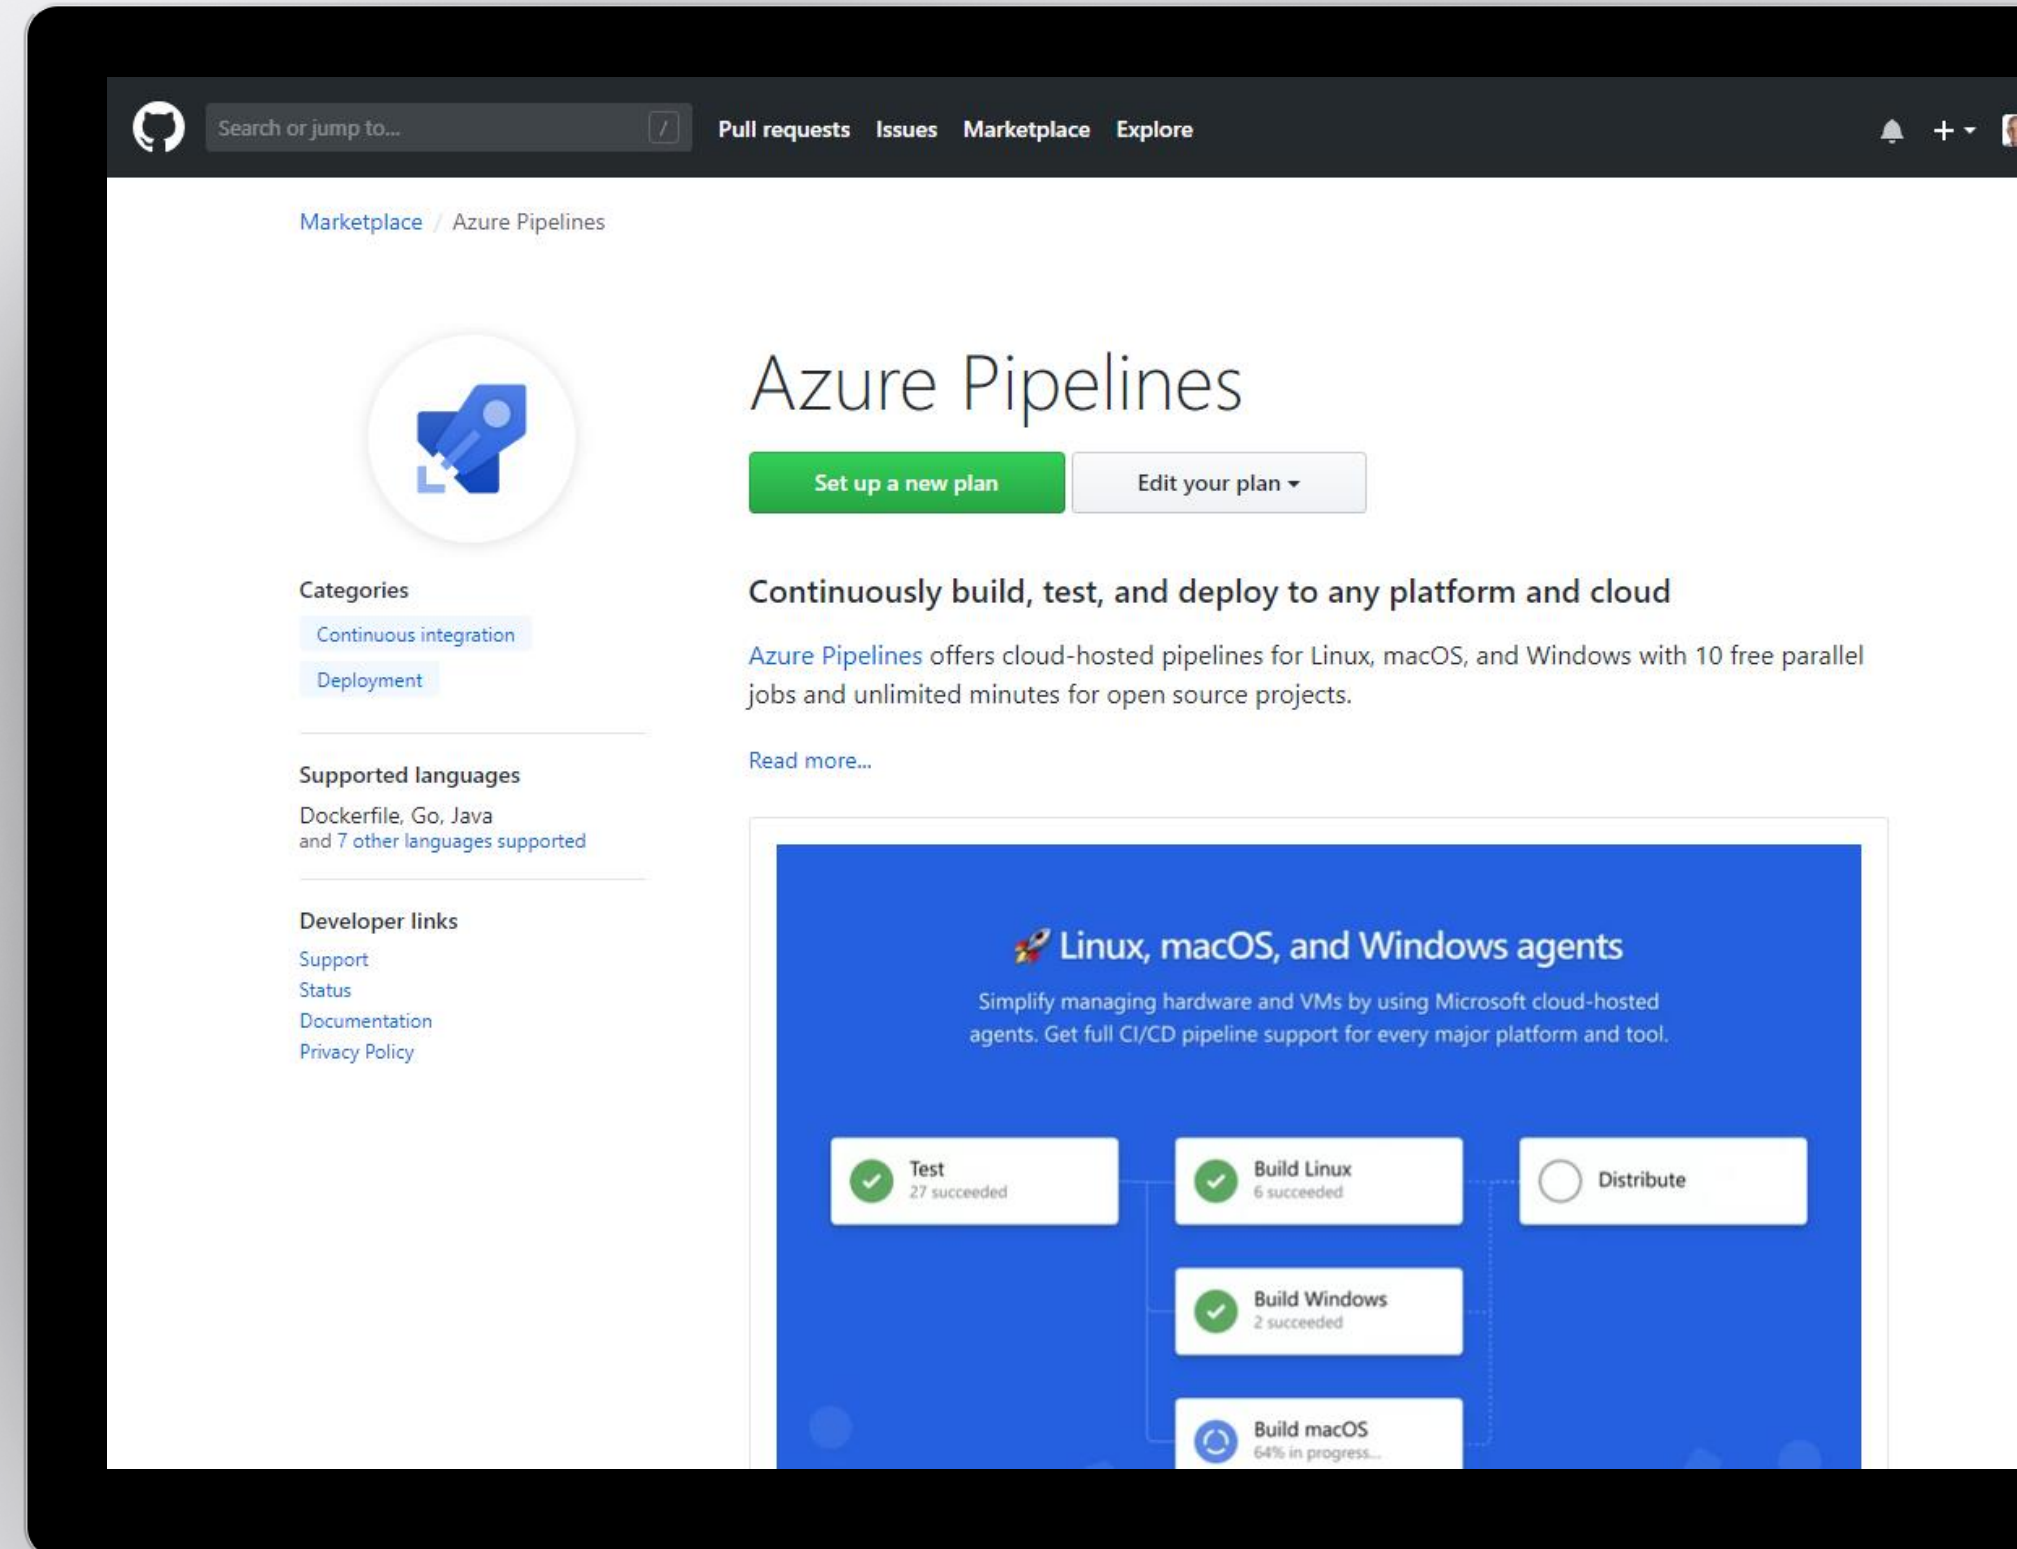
Search or jump to... /

Pull requests Issues Marketplace Explore

Marketplace / Azure Pipelines

Azure Pipelines

Set up a new plan

Edit your plan

Categories

Continuous integration

Deployment

Supported languages

Dockerfile, Go, Java and 7 other languages supported

Developer links

Support

Status

Documentation

Privacy Policy

Continuously build, test, and deploy to any platform and cloud

Azure Pipelines offers cloud-hosted pipelines for Linux, macOS, and Windows with 10 free parallel jobs and unlimited minutes for open source projects.

Read more...

Linux, macOS, and Windows agents

Simplify managing hardware and VMs by using Microsoft cloud-hosted agents. Get full CI/CD pipeline support for every major platform and tool.

Test
27 succeeded

Build Linux
6 succeeded

Distribute

Build Windows
2 succeeded

Build macOS
64% in progress...